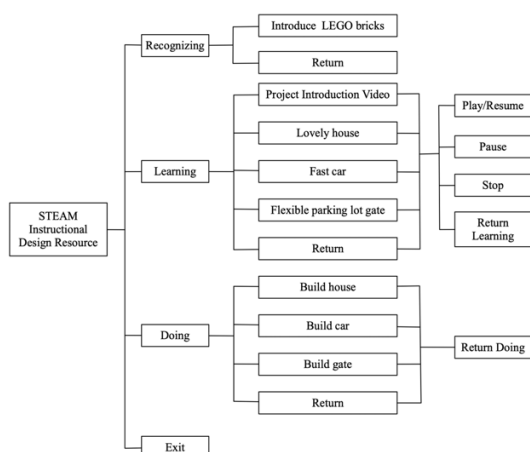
STEAM Instructional Design Resource

Recognizing

Introduce LEGO bricks

Return

Learning

Project Introduction Video

Lovely house

Fast car

Flexible parking lot gate

Return

Play/Resume

Pause

Stop

Return Learning

Doing

Build house

Build car

Build gate

Return

Return Doing

Exit